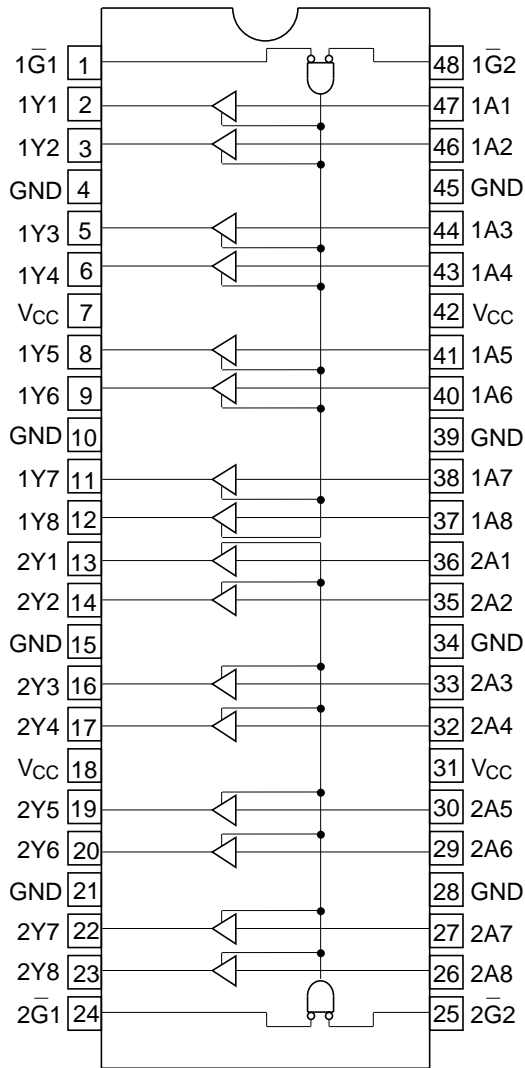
| | | | |
|---|---|---|---|
| $1\overline{G}1$ | 1 | 48 | $1\overline{G}2$ |
| 1Y1 | 2 | 47 | 1A1 |
| 1Y2 | 3 | 46 | 1A2 |
| GND | 4 | 45 | GND |
| 1Y3 | 5 | 44 | 1A3 |
| 1Y4 | 6 | 43 | 1A4 |
| $V_{CC}$ | 7 | 42 | $V_{CC}$ |
| 1Y5 | 8 | 41 | 1A5 |
| 1Y6 | 9 | 40 | 1A6 |
| GND | 10 | 39 | GND |
| 1Y7 | 11 | 38 | 1A7 |
| 1Y8 | 12 | 37 | 1A8 |
| 2Y1 | 13 | 36 | 2A1 |
| 2Y2 | 14 | 35 | 2A2 |
| GND | 15 | 34 | GND |
| 2Y3 | 16 | 33 | 2A3 |
| 2Y4 | 17 | 32 | 2A4 |
| $V_{CC}$ | 18 | 31 | $V_{CC}$ |
| 2Y5 | 19 | 30 | 2A5 |
| 2Y6 | 20 | 29 | 2A6 |
| GND | 21 | 28 | GND |
| 2Y7 | 22 | 27 | 2A7 |
| 2Y8 | 23 | 26 | 2A8 |
| $2\overline{G}1$ | 24 | 25 | $2\overline{G}2$ |